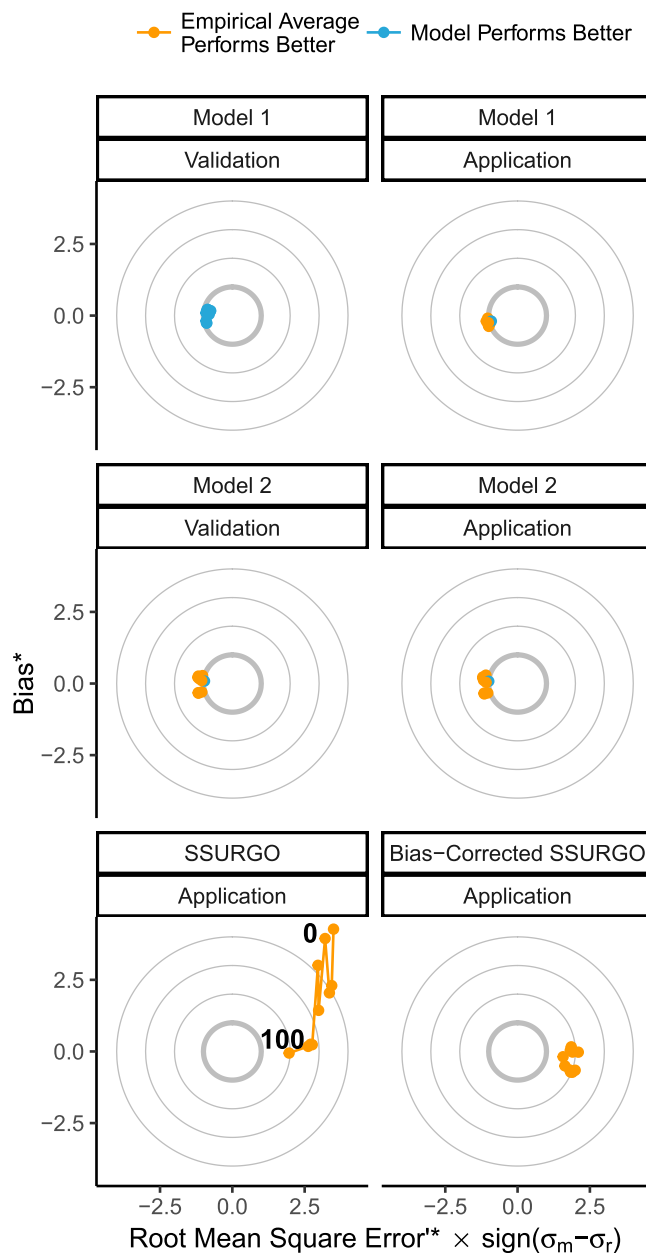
Empirical Average Performs Better
Model Performs Better

Model 1
Validation

Model 1
Application

2.5
0.0
−2.5

Model 2
Validation

Model 2
Application

Bias*

2.5
0.0
−2.5

SSURGO
Application

Bias−Corrected SSURGO
Application

0
100

2.5
0.0
−2.5

−2.5 0.0 2.5
−2.5 0.0 2.5

Root Mean Square Error'* $\times$ sign($\sigma_m - \sigma_r$)